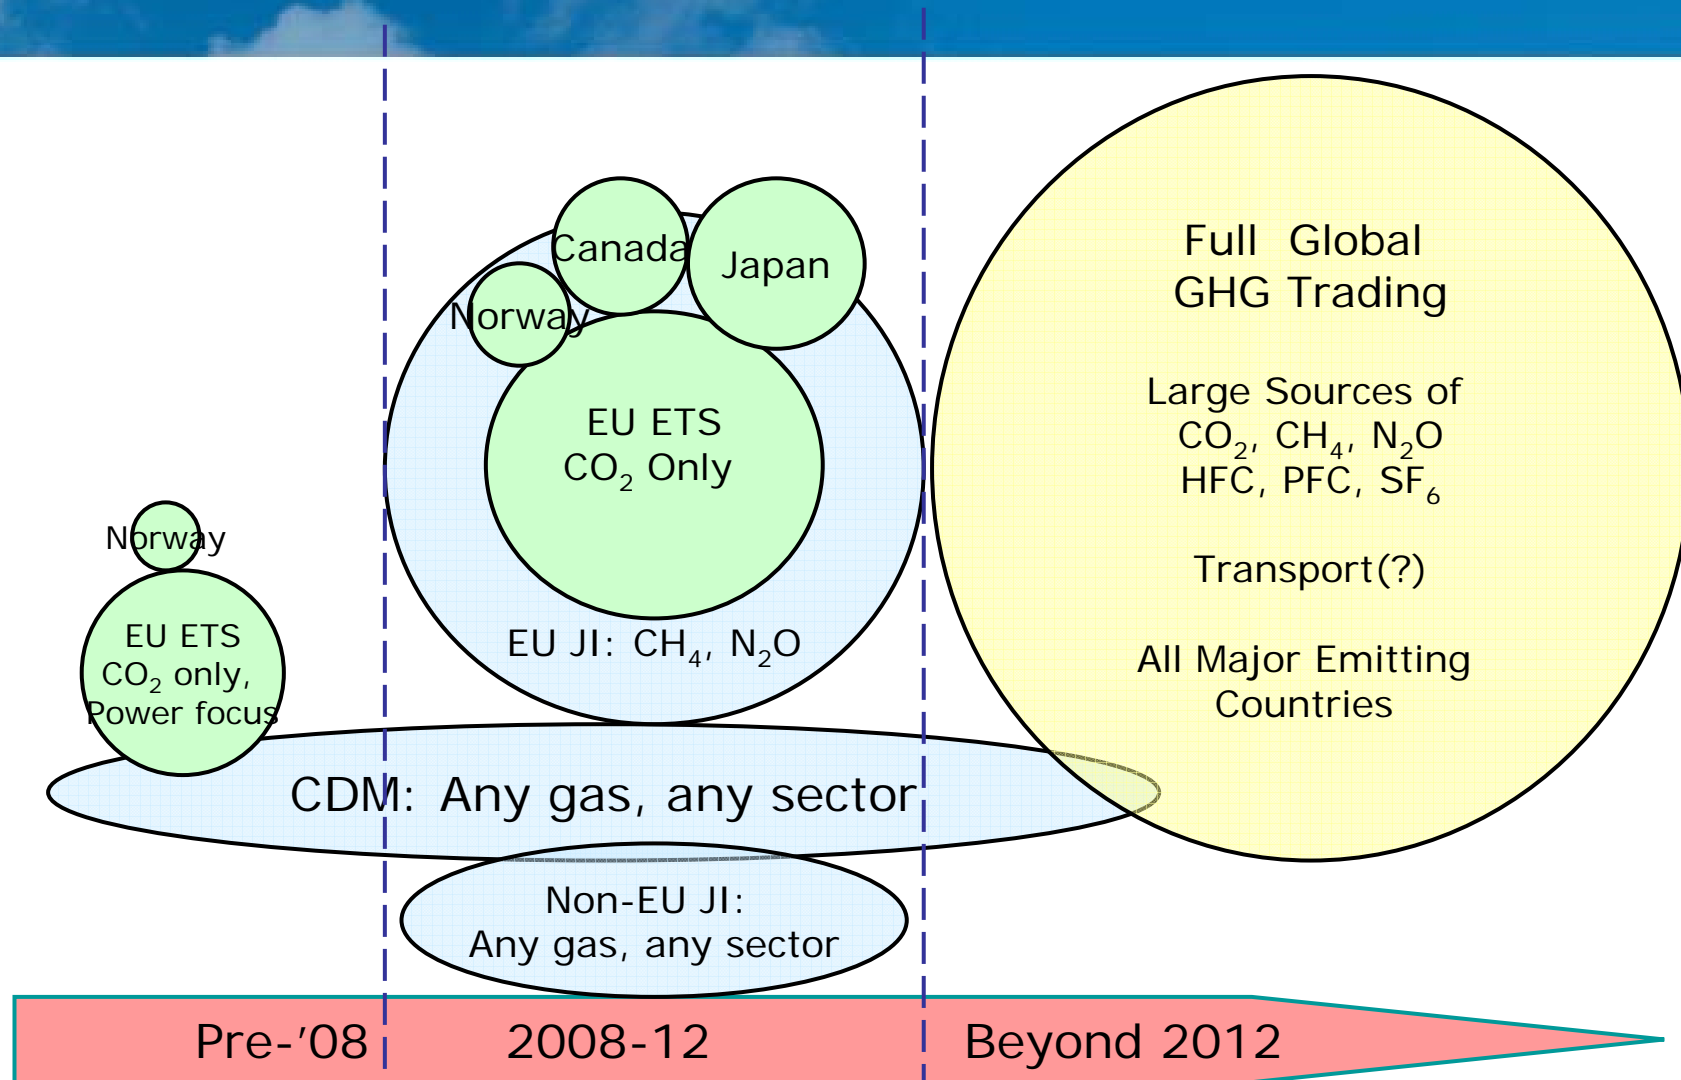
Canada

Japan

Norway

EU ETS
$CO_2$ Only

EU JI: $CH_4$, $N_2O$

Full Global GHG Trading

Large Sources of $CO_2$, $CH_4$, $N_2O$ HFC, PFC, $SF_6$

Transport(?)

All Major Emitting Countries

Norway

EU ETS
$CO_2$ only,
Power focus

CDM: Any gas, any sector

Non-EU JI:
Any gas, any sector

Pre-'08

2008-12

Beyond 2012